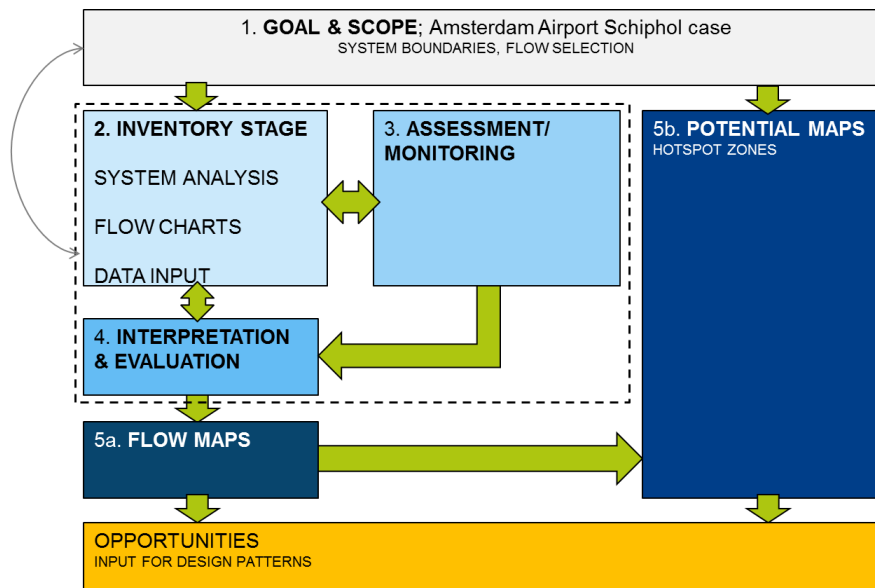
1. GOAL & SCOPE; Amsterdam Airport Schiphol case
SYSTEM BOUNDARIES, FLOW SELECTION

2. INVENTORY STAGE

SYSTEM ANALYSIS

FLOW CHARTS

DATA INPUT

3. ASSESSMENT/ MONITORING

5b. POTENTIAL MAPS
HOTSPOT ZONES

4. INTERPRETATION & EVALUATION

5a. FLOW MAPS

OPPORTUNITIES
INPUT FOR DESIGN PATTERNS